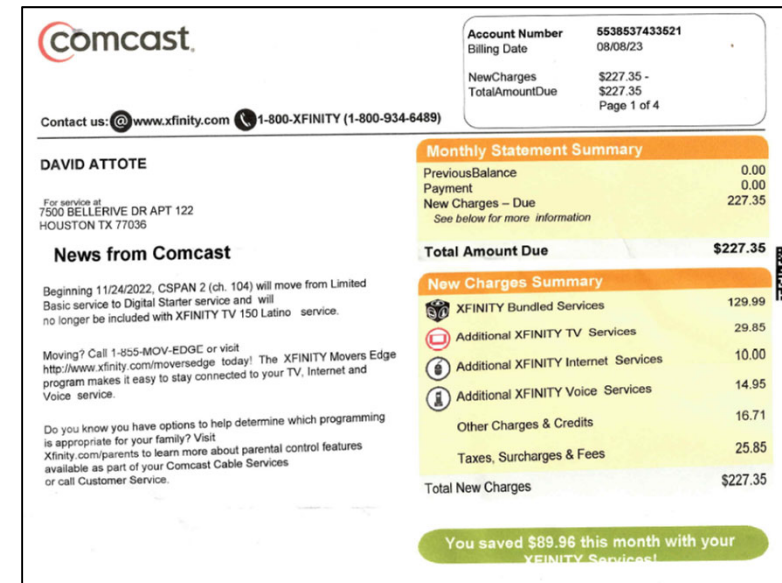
comcast.

| Account Number | 5538537433521 |
|---|---|
| Billing Date | 08/08/23 |
| NewCharges | $227.35 - |
| TotalAmountDue | $227.35 |
| | Page 1 of 4 |

Contact us: www.xfinity.com 1-800-XFINITY (1-800-934-6489)

DAVID ATTOTE

For service at
7500 BELLERIVE DR APT 122
HOUSTON TX 77036

News from Comcast

Beginning 11/24/2022, CSPAN 2 (ch. 104) will move from Limited Basic service to Digital Starter service and will no longer be included with XFINITY TV 150 Latino service.

Moving? Call 1-855-MOV-EDGE or visit http://www.xfinity.com/moversedge today! The XFINITY Movers Edge program makes it easy to stay connected to your TV, Internet and Voice service.

Do you know you have options to help determine which programming is appropriate for your family? Visit Xfinity.com/parents to learn more about parental control features available as part of your Comcast Cable Services or call Customer Service.

Monthly Statement Summary

| | |
|---|---|
| PreviousBalance | 0.00 |
| Payment | 0.00 |
| New Charges – Due | 227.35 |
| See below for more information | |
| Total Amount Due | $227.35 |

New Charges Summary

| | |
|---|---|
| XFINITY Bundled Services | 129.99 |
| Additional XFINITY TV Services | 29.85 |
| Additional XFINITY Internet Services | 10.00 |
| Additional XFINITY Voice Services | 14.95 |
| Other Charges & Credits | 16.71 |
| Taxes, Surcharges & Fees | 25.85 |
| Total New Charges | $227.35 |

You saved $89.96 this month with your XFINITY Services!